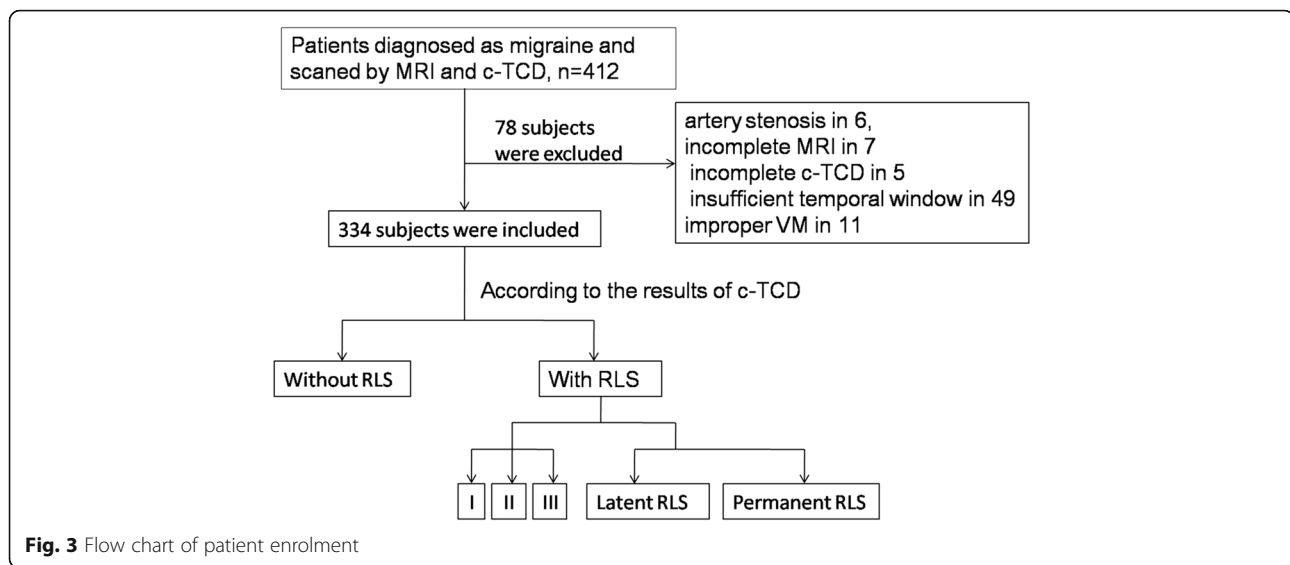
Patients diagnosed as migraine and scaned by MRI and c-TCD, n=412

78 subjects were excluded

artery stenosis in 6,
incomplete MRI in 7
incomplete c-TCD in 5
insufficient temporal window in 49
improper VM in 11

334 subjects were included

According to the results of c-TCD

Without RLS

With RLS

I

II

III

Latent RLS

Permanent RLS

**Fig. 3** Flow chart of patient enrolment